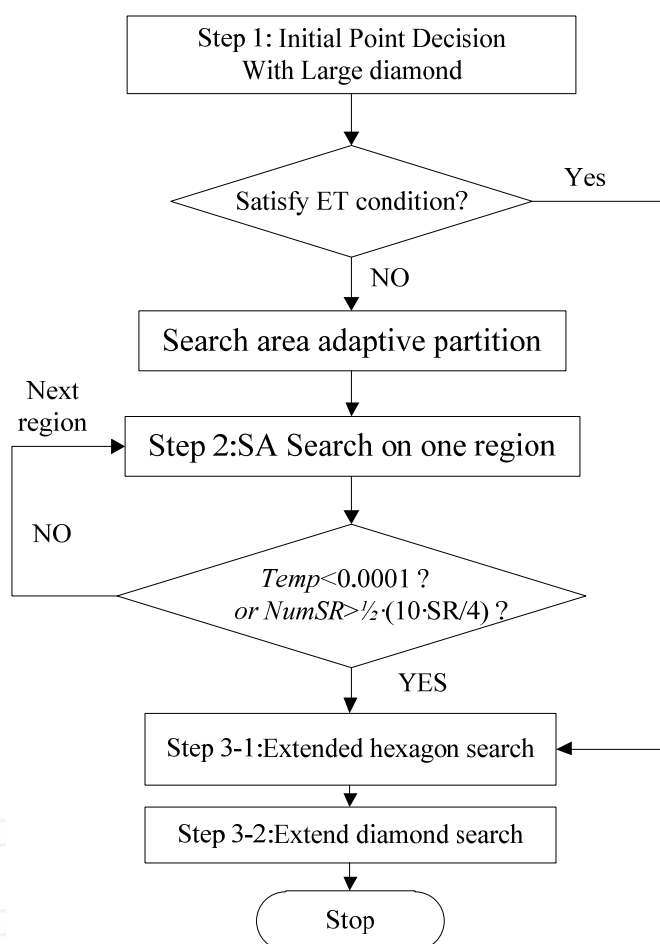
Step 1: Initial Point Decision With Large diamond

Satisfy ET condition?

Yes

NO

Search area adaptive partition

Next region

Step 2:SA Search on one region

NO

*Temp*<0.0001 ? *or NumSR*>½·(10·SR/4) ?

YES

Step 3-1:Extended hexagon search

Step 3-2:Extend diamond search

Stop